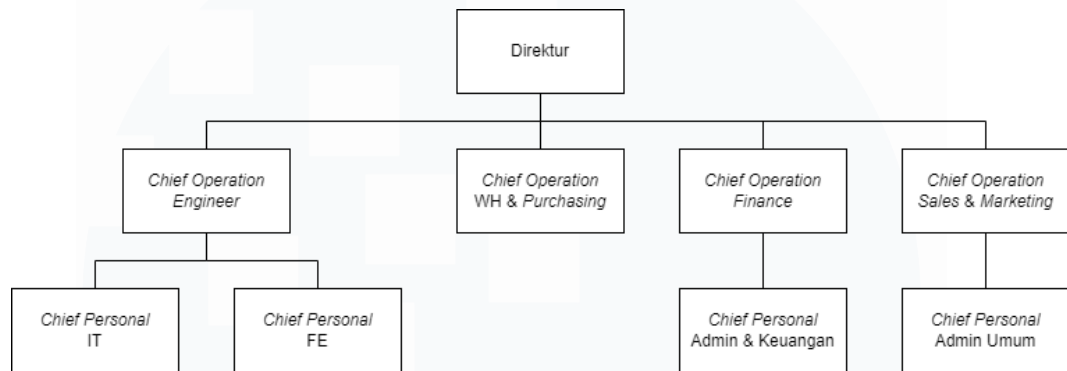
Direktur

Chief Operation Engineer

Chief Operation WH & Purchasing

Chief Operation Finance

Chief Operation Sales & Marketing

Chief Personal IT

Chief Personal FE

Chief Personal Admin & Keuangan

Chief Personal Admin Umum